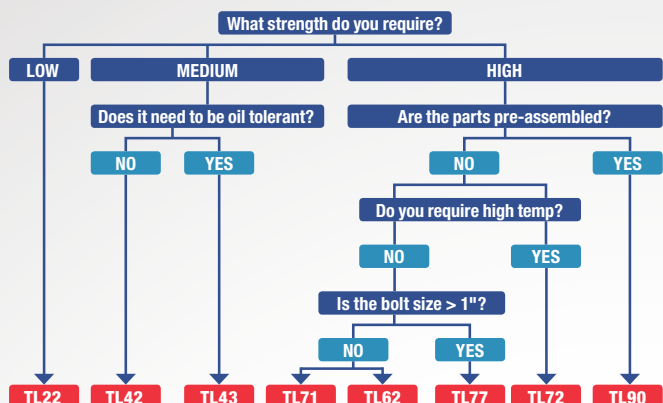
What strength do you require?

LOW

MEDIUM

HIGH

Does it need to be oil tolerant?

Are the parts pre-assembled?

NO

YES

NO

YES

Do you require high temp?

NO

YES

Is the bolt size > 1"?

NO

YES

TL22

TL42

TL43

TL71

TL62

TL77

TL72

TL90